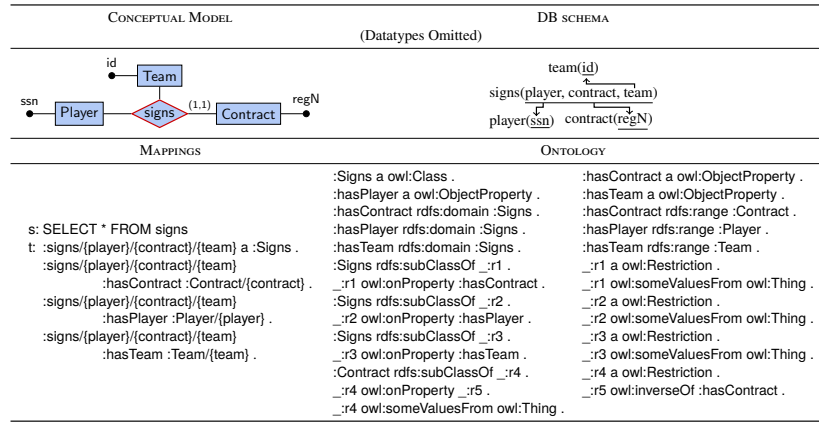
| Conceptual Model | DB schema (Datatypes Omitted) |
|---|---|
| id, Team, ssn, Player, signs, (1,1), Contract, regN | team(id) signs(player, contract, team) player(ssn) contract(regN) |

Mappings

s: SELECT * FROM signs
t: :signs/{player}/{contract}/{team} a :Signs .
:signs/{player}/{contract}/{team} :hasContract :Contract/{contract} .
:signs/{player}/{contract}/{team} :hasPlayer :Player/{player} .
:signs/{player}/{contract}/{team} :hasTeam :Team/{team} .

Ontology

:Signs a owl:Class .
:hasPlayer a owl:ObjectProperty .
:hasContract rdfs:domain :Signs .
:hasPlayer rdfs:domain :Signs .
:hasTeam rdfs:domain :Signs .
:Signs rdfs:subClassOf _:r1 .
_:r1 owl:onProperty :hasContract .
:Signs rdfs:subClassOf _:r2 .
_:r2 owl:onProperty :hasPlayer .
:Signs rdfs:subClassOf _:r3 .
_:r3 owl:onProperty :hasTeam .
:Contract rdfs:subClassOf _:r4 .
_:r4 owl:onProperty _:r5 .
_:r4 owl:someValuesFrom owl:Thing .

:hasContract a owl:ObjectProperty .
:hasTeam a owl:ObjectProperty .
:hasContract rdfs:range :Contract .
:hasPlayer rdfs:range :Player .
:hasTeam rdfs:range :Team .
_:r1 a owl:Restriction .
_:r1 owl:someValuesFrom owl:Thing .
_:r2 a owl:Restriction .
_:r2 owl:someValuesFrom owl:Thing .
_:r3 a owl:Restriction .
_:r3 owl:someValuesFrom owl:Thing .
_:r4 a owl:Restriction .
_:r5 owl:inverseOf :hasContract .